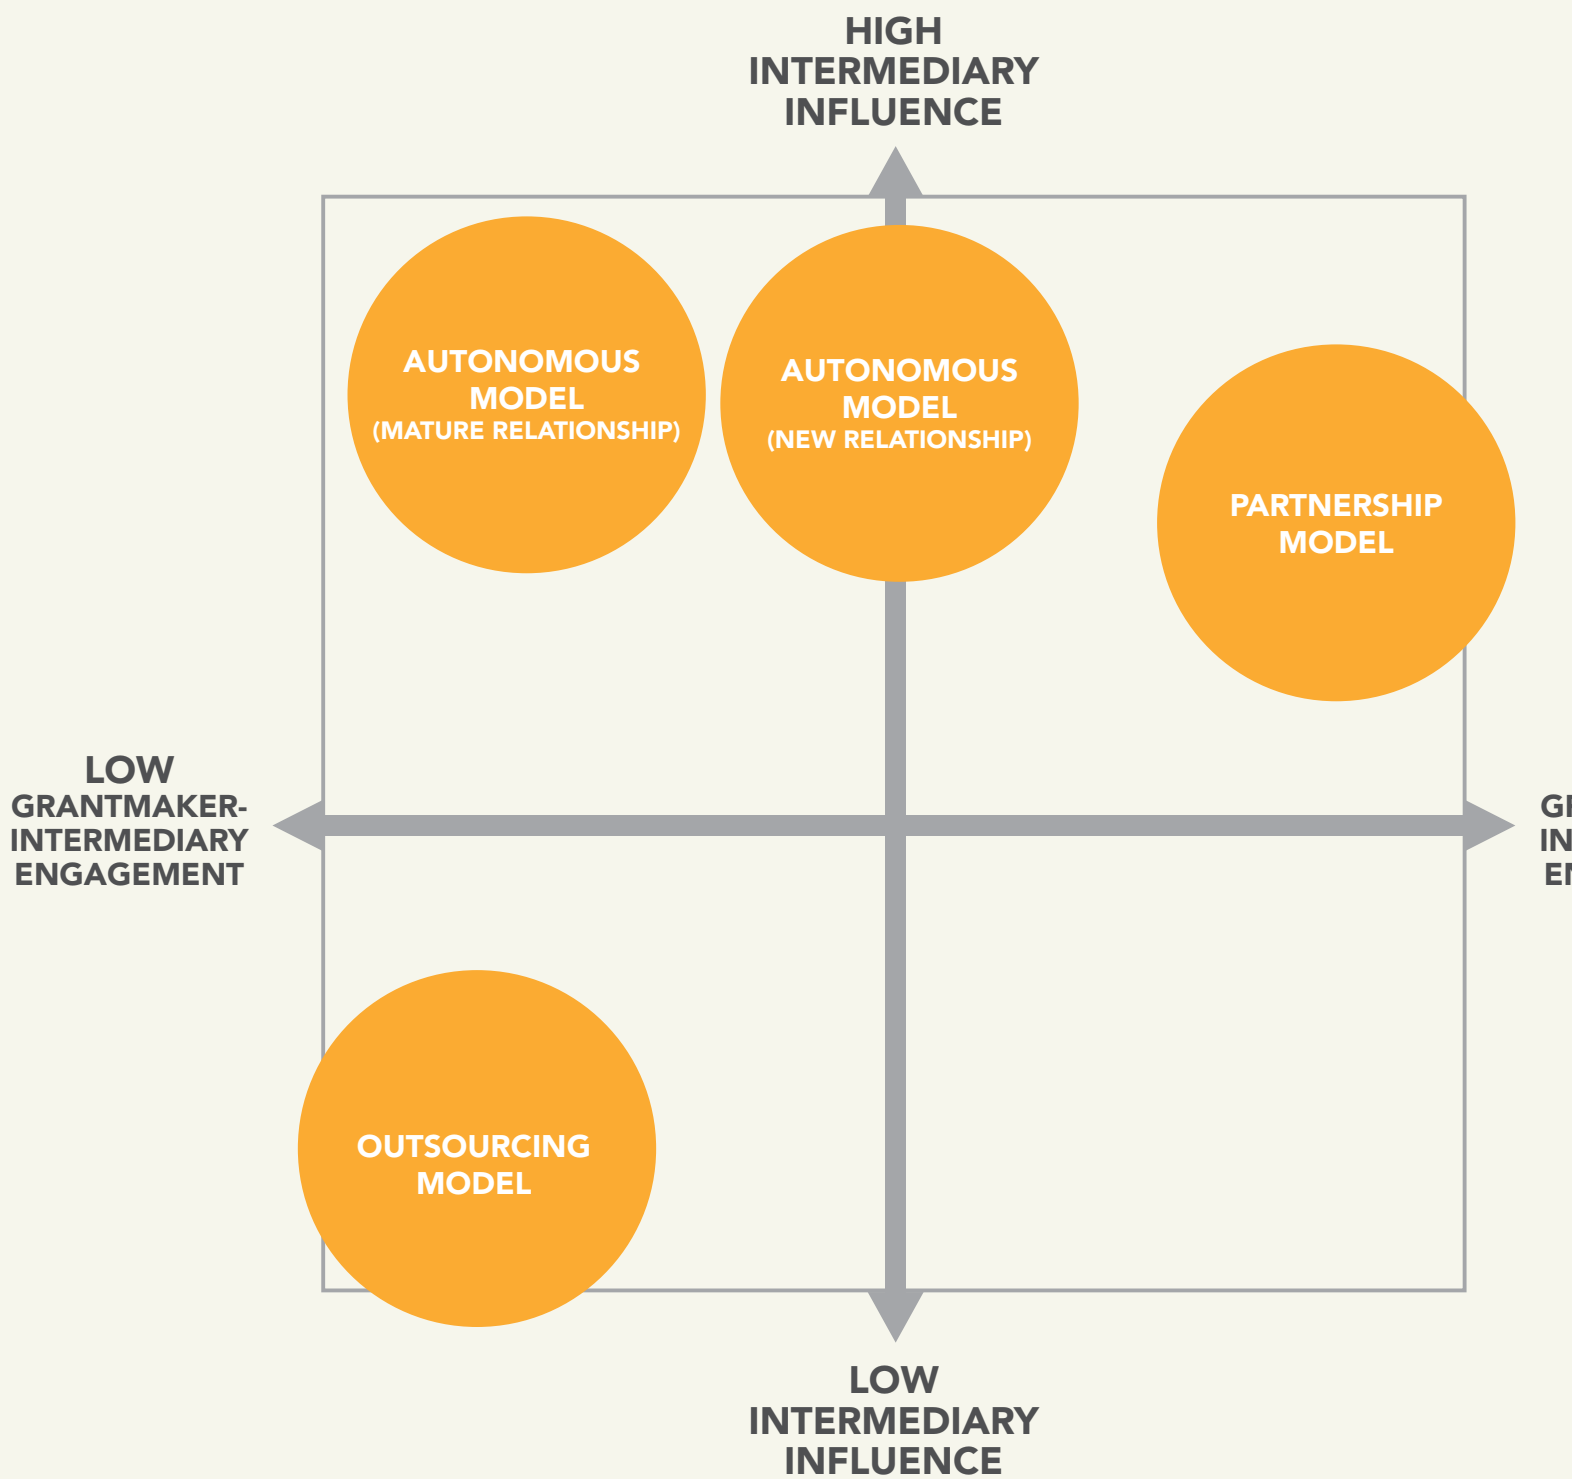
HIGH
INTERMEDIARY
INFLUENCE

AUTONOMOUS MODEL
(MATURE RELATIONSHIP)

AUTONOMOUS MODEL
(NEW RELATIONSHIP)

PARTNERSHIP MODEL

LOW
GRANTMAKER-INTERMEDIARY
ENGAGEMENT

GI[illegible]
IN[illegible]
EI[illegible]

OUTSOURCING MODEL

LOW
INTERMEDIARY
INFLUENCE